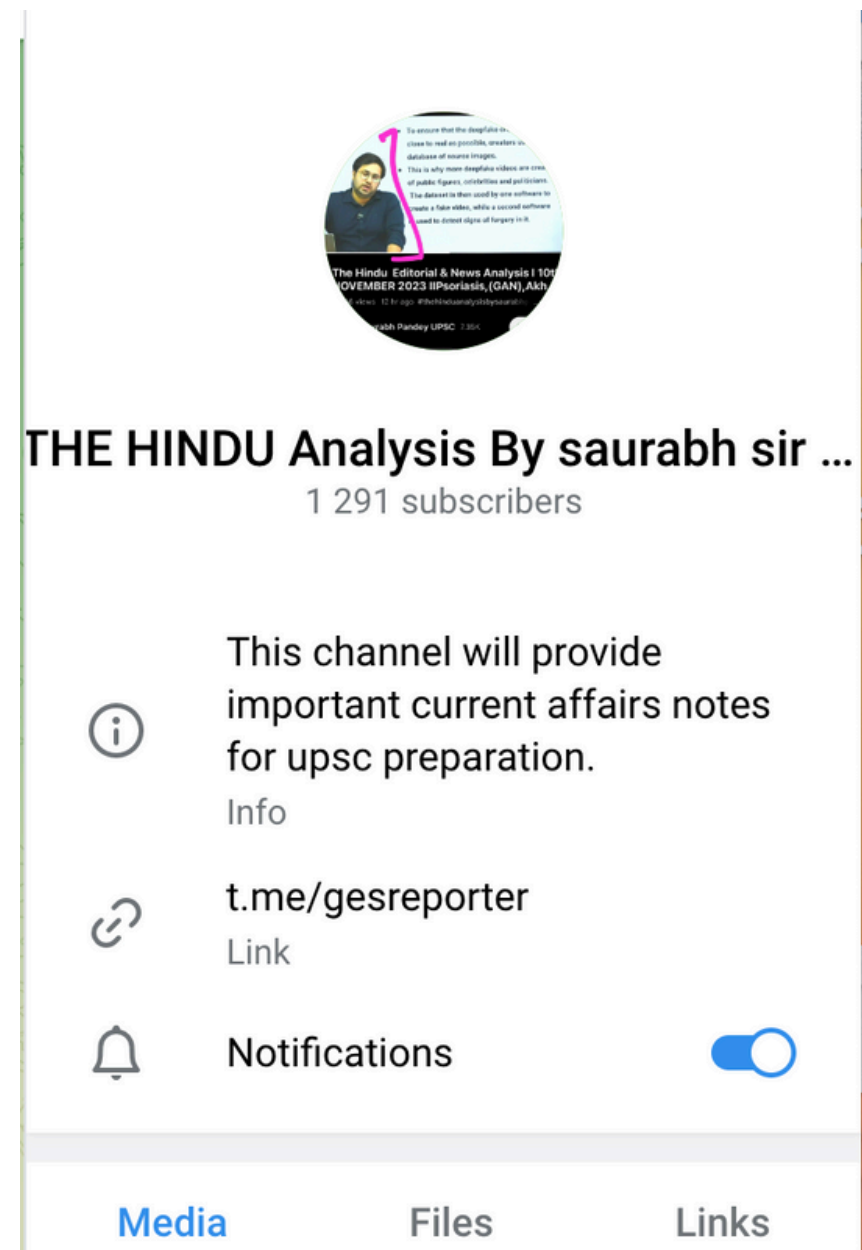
To ensure that the deepfake is close to real as possible, creators use database of source images.
This is why more deepfake videos are crea of public figures, celebrities and politicians.
The dataset is then used by one software to create a fake video, while a second software used to detect signs of forgery in it.

The Hindu Editorial & News Analysis I 10t
NOVEMBER 2023 IIPsoriasis,(GAN),Akh
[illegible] views 12 hr ago #thehinduanalysisbysaurabh
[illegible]abh Pandey UPSC 7.95K

THE HINDU Analysis By saurabh sir ...
1 291 subscribers

This channel will provide important current affairs notes for upsc preparation.
Info

t.me/gesreporter
Link

Notifications

Media
Files
Links